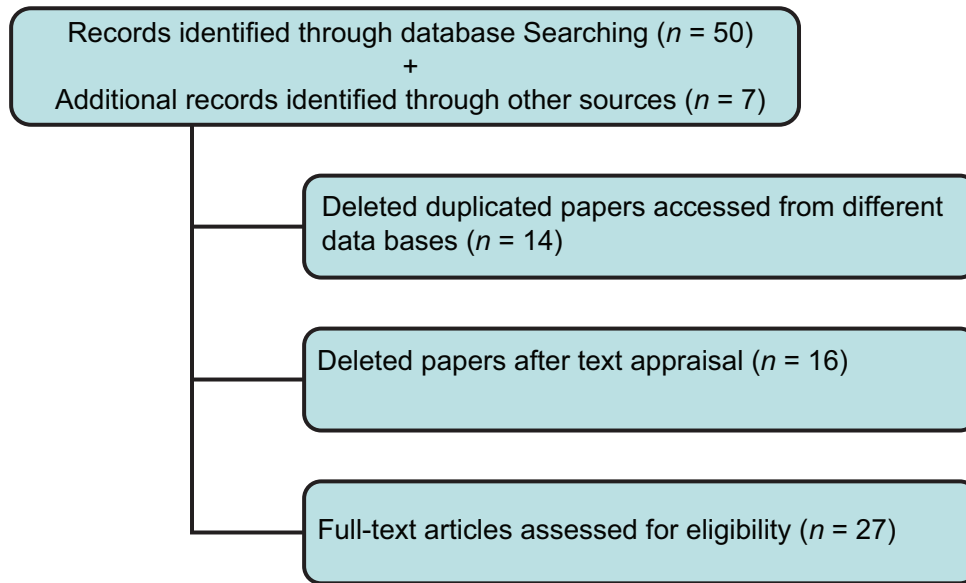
Records identified through database Searching ($n$ = 50)
+
Additional records identified through other sources ($n$ = 7)

Deleted duplicated papers accessed from different data bases ($n$ = 14)

Deleted papers after text appraisal ($n$ = 16)

Full-text articles assessed for eligibility ($n$ = 27)